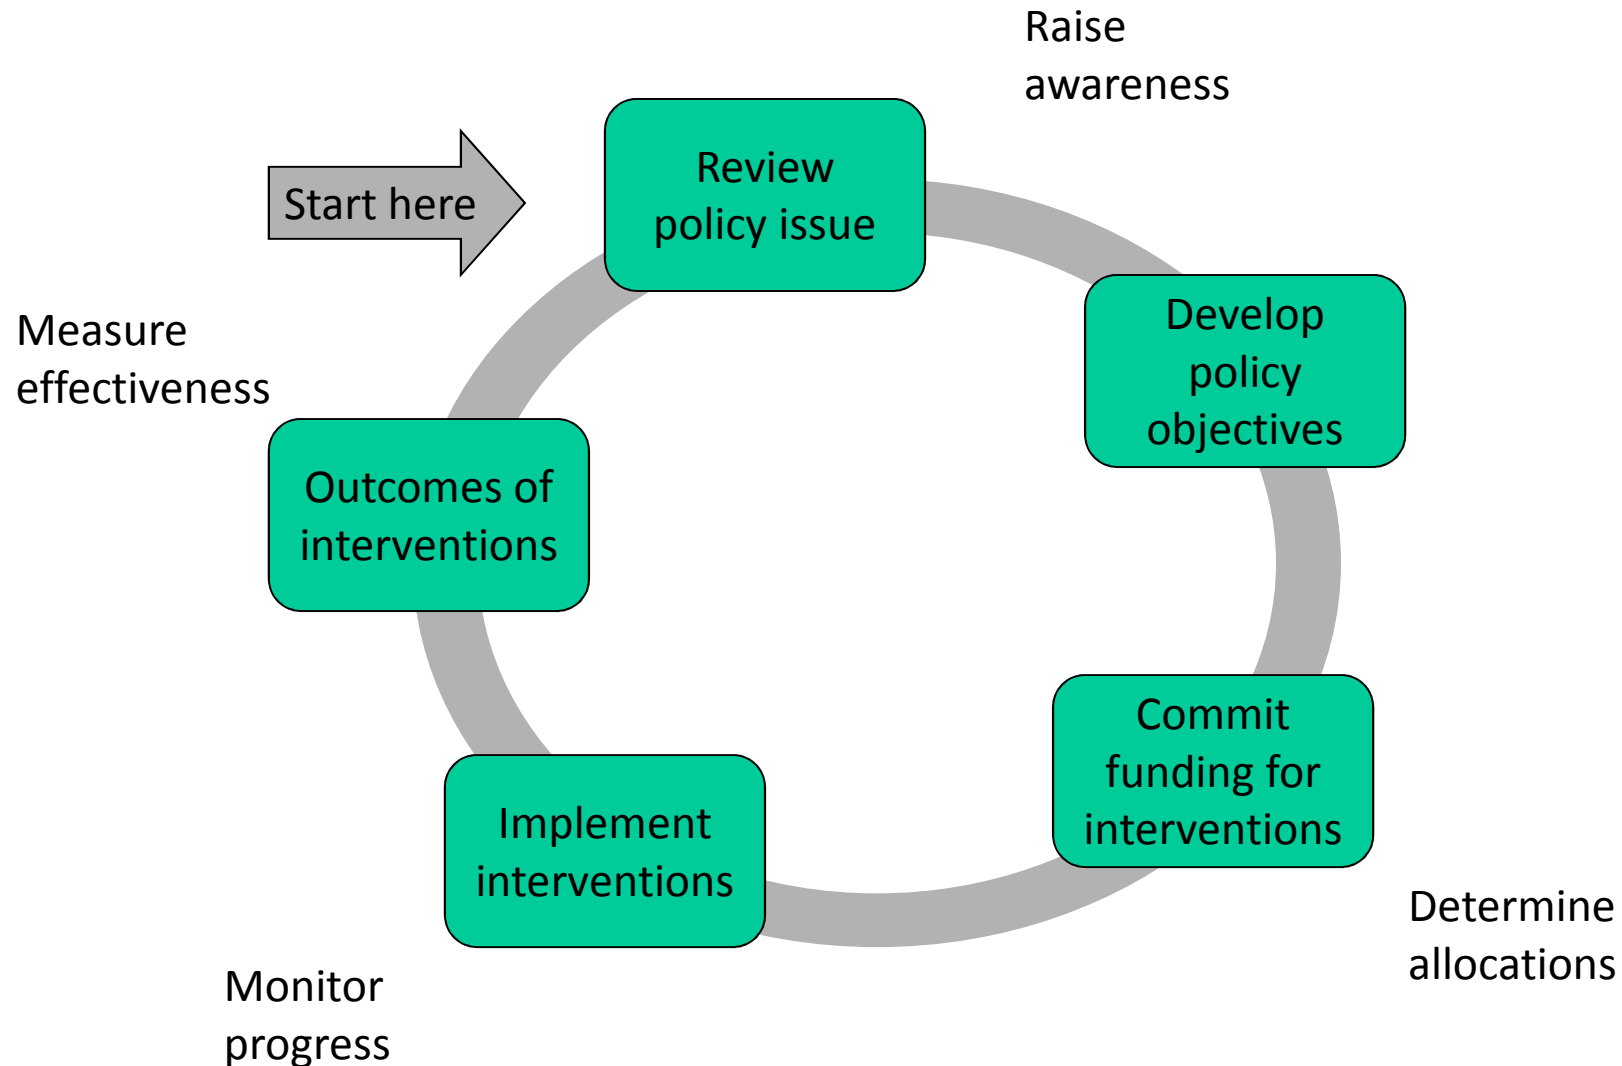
Raise awareness

Start here

Review policy issue

Measure effectiveness

Develop policy objectives

Outcomes of interventions

Commit funding for interventions

Implement interventions

Determine allocations

Monitor progress